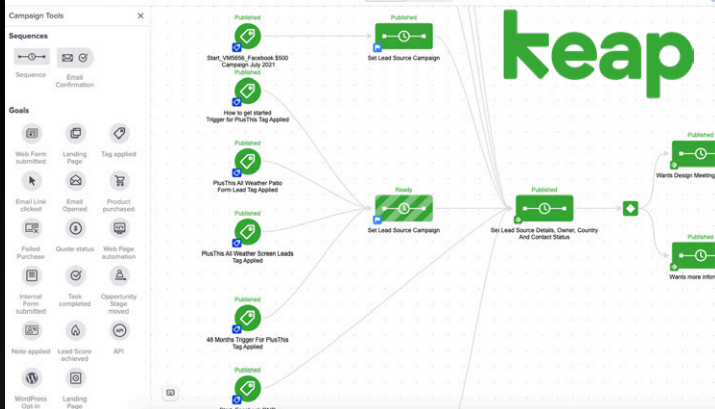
Campaign Tools ×

Sequences

Sequence

Email Confirmation

Goals

Web Form submitted

Landing Page

Tag applied

Email Link clicked

Email Opened

Product purchased

Failed Purchase

Quote status

Web Page automation

Internal Form submitted

Task completed

Opportunity Stage moved

Note applied

Lead Score achieved

API

WordPress Opt-In

Landing Page

Published

Start_VM5656_Facebook $500 Campaign_July 2021

Published

How to get started Trigger for PlusThis Tag Applied

Published

PlusThis All Weather Patio Form Lead Tag Applied

Published

PlusThis All Weather Screen Leads Tag Applied

Published

48 Months Trigger For PlusThis Tag Applied

Published

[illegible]

Published

Set Lead Source Campaign

Ready

Set Lead Source Campaign

Published

Set Lead Source Details, Owner, Country And Contact Status

Published

Wants Design Meeting

Published

Wants more Infor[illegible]

keap